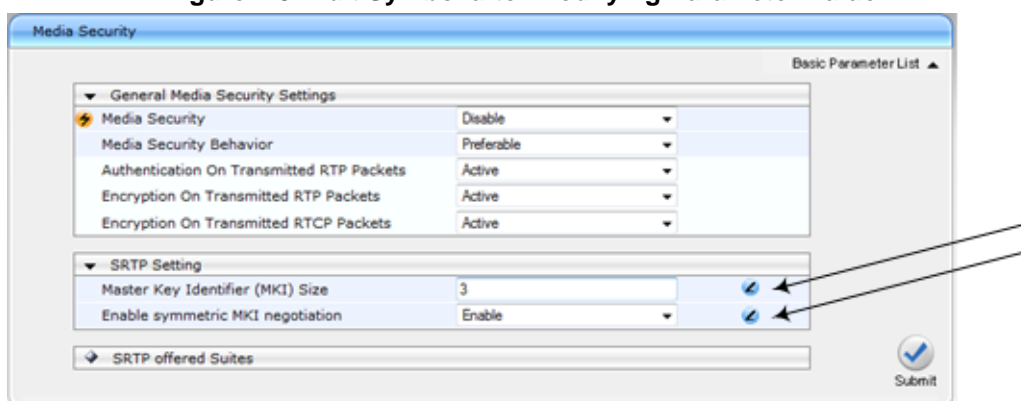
Media Security

Basic Parameter List ▲

▼ General Media Security Settings

| | |
|---|---|
| Media Security | Disable |
| Media Security Behavior | Preferable |
| Authentication On Transmitted RTP Packets | Active |
| Encryption On Transmitted RTP Packets | Active |
| Encryption On Transmitted RTCP Packets | Active |

▼ SRTP Setting

| | |
|---|---|
| Master Key Identifier (MKI) Size | 3 |
| Enable symmetric MKI negotiation | Enable |

SRTP offered Suites

Submit